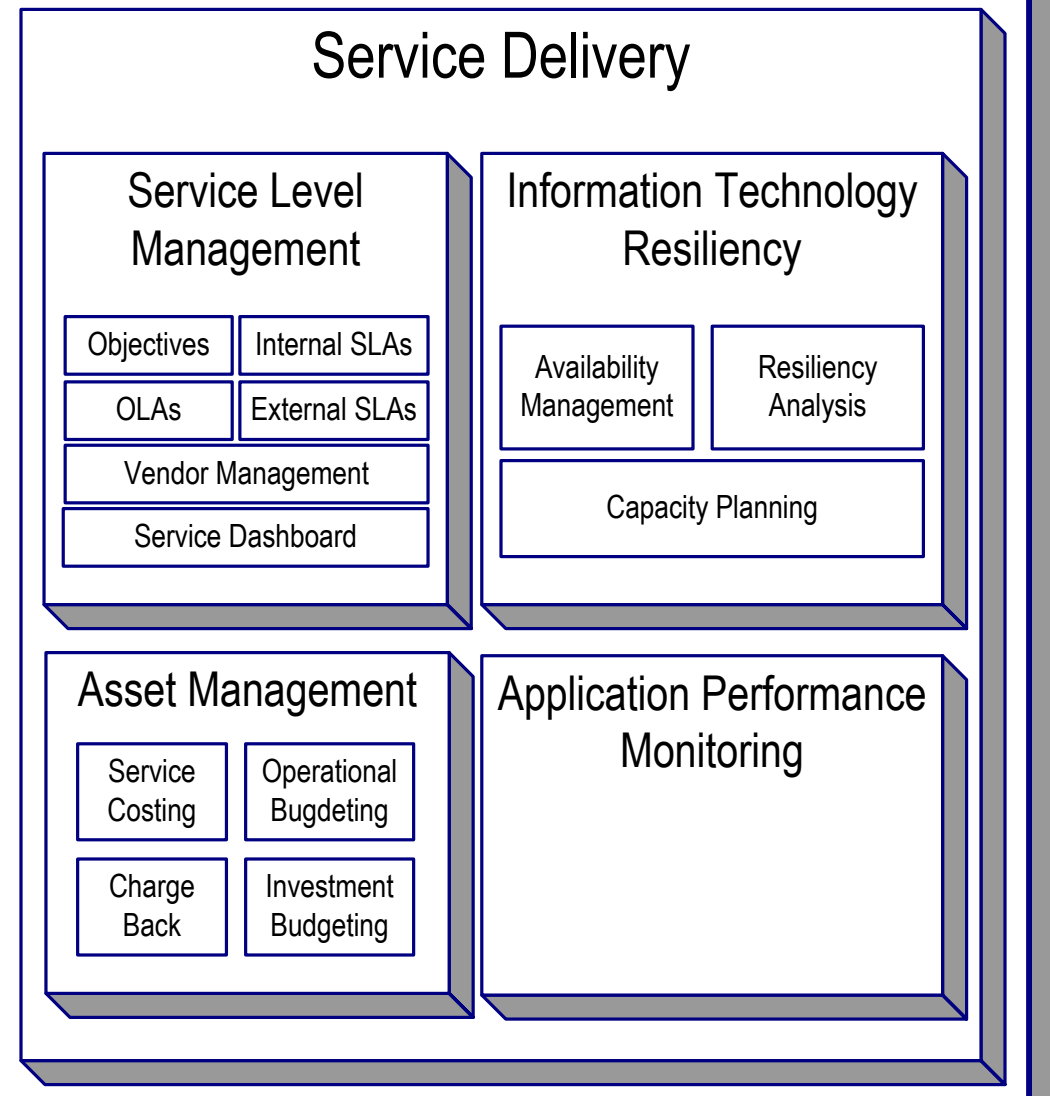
Service Delivery

Service Level Management

Objectives

Internal SLAs

OLAs

External SLAs

Vendor Management

Service Dashboard

Information Technology Resiliency

Availability Management

Resiliency Analysis

Capacity Planning

Asset Management

Service Costing

Operational Bugdeting

Charge Back

Investment Budgeting

Application Performance Monitoring